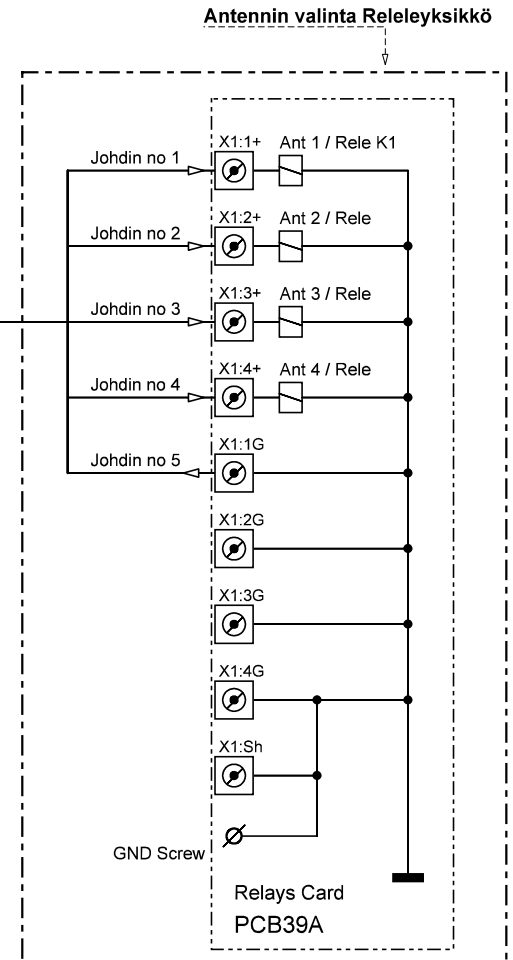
Antennin valinta Releleyksikkö

Johdin no 1
X1:1+
Ant 1 / Rele K1

Johdin no 2
X1:2+
Ant 2 / Rele

Johdin no 3
X1:3+
Ant 3 / Rele

Johdin no 4
X1:4+
Ant 4 / Rele

Johdin no 5
X1:1G

X1:2G

X1:3G

X1:4G

X1:Sh

GND Screw

Relays Card
PCB39A